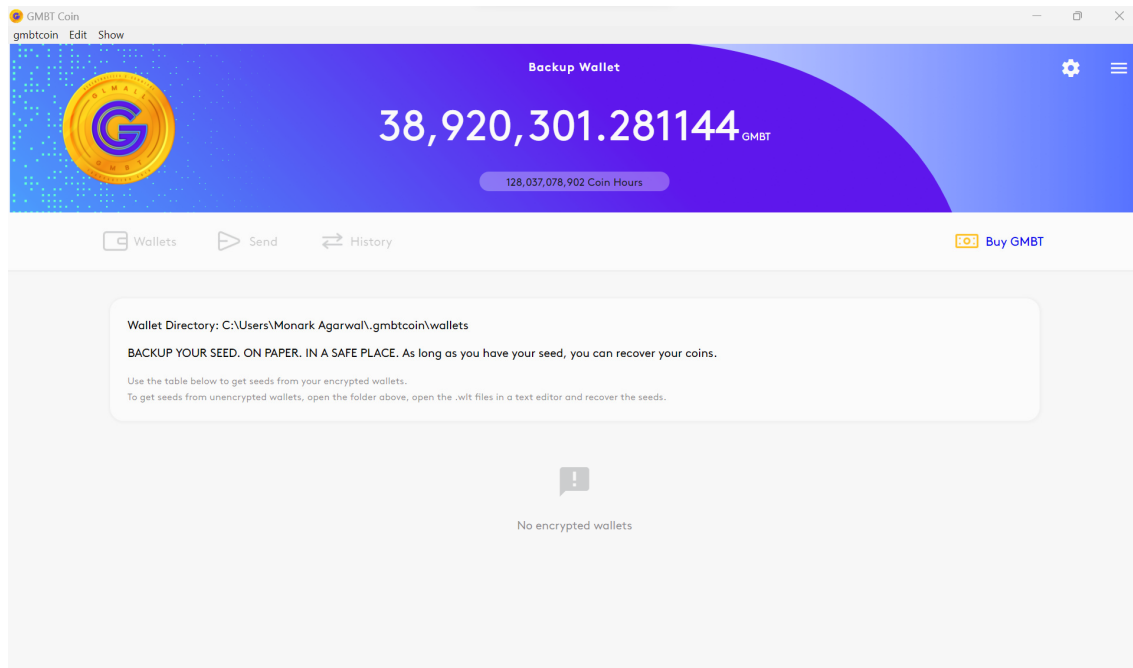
GMBT Coin
gmbtcoin Edit Show

Backup Wallet

38,920,301.281144 GMBT

128,037,078,902 Coin Hours

Wallets Send History Buy GMBT

Wallet Directory: C:\Users\Monark Agarwal\.gmbtcoin\wallets

BACKUP YOUR SEED. ON PAPER. IN A SAFE PLACE. As long as you have your seed, you can recover your coins.

Use the table below to get seeds from your encrypted wallets.
To get seeds from unencrypted wallets, open the folder above, open the .wlt files in a text editor and recover the seeds.

No encrypted wallets